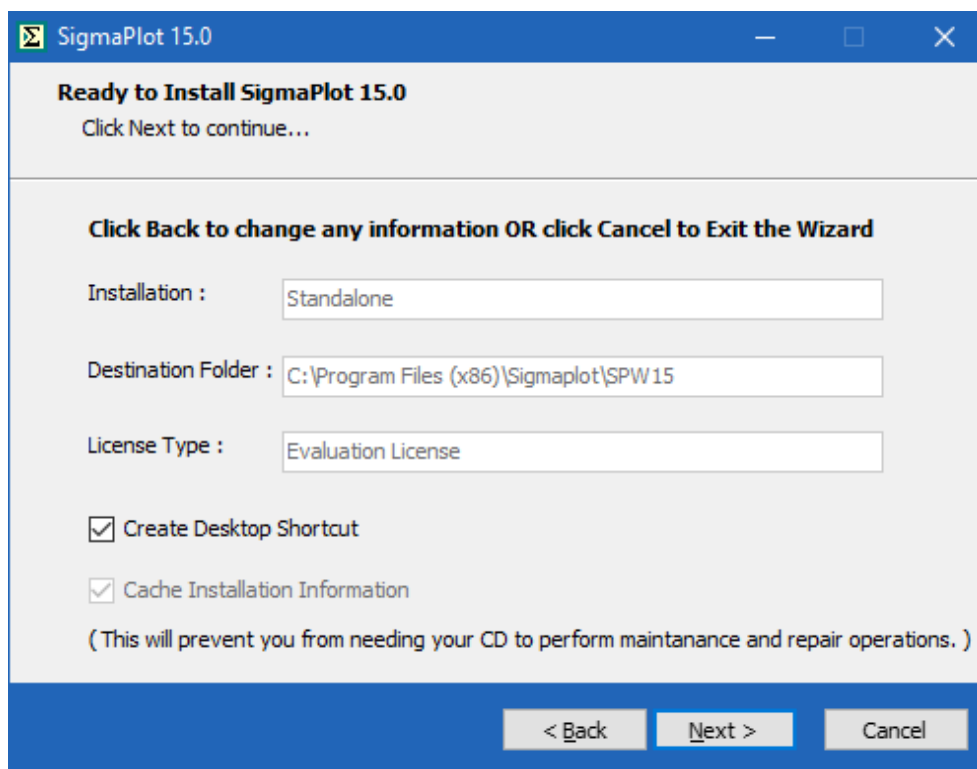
SigmaPlot 15.0

Ready to Install SigmaPlot 15.0

Click Next to continue...

Click Back to change any information OR click Cancel to Exit the Wizard

Installation : Standalone

Destination Folder : C:\Program Files (x86)\Sigmaplot\SPW15

License Type : Evaluation License

Create Desktop Shortcut

Cache Installation Information

( This will prevent you from needing your CD to perform maintanance and repair operations. )

< Back

Next >

Cancel